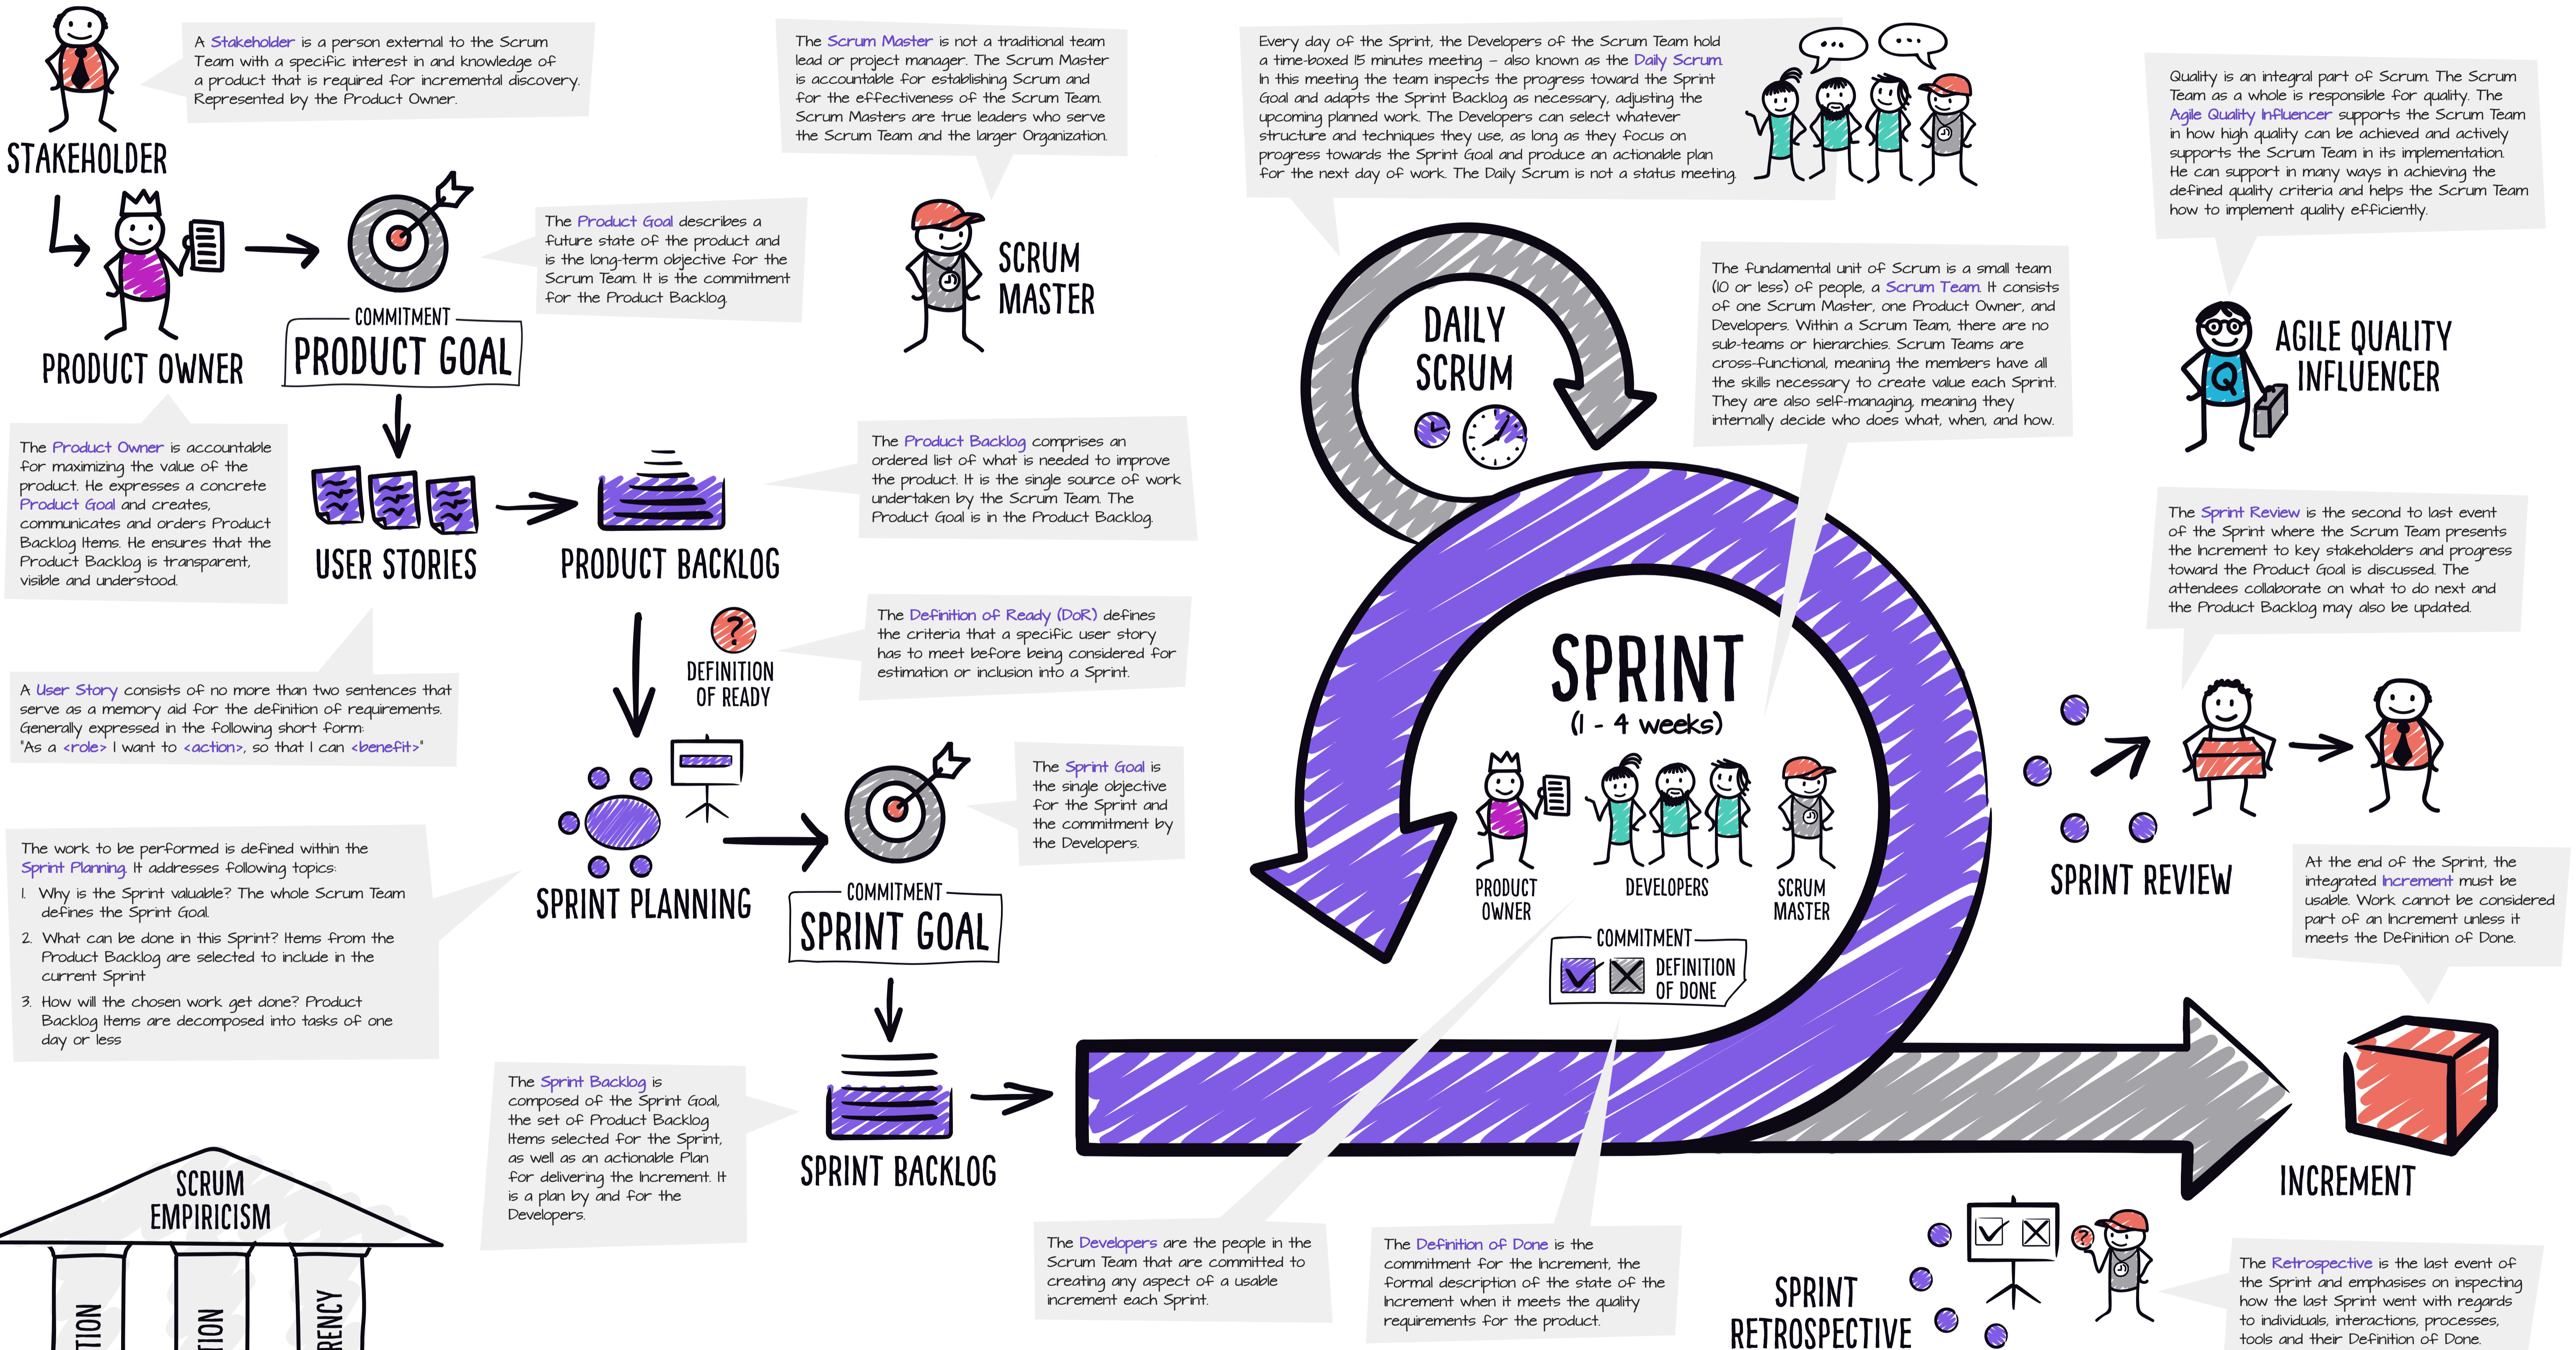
STAKEHOLDER

A Stakeholder is a person external to the Scrum Team with a specific interest in and knowledge of a product that is required for incremental discovery. Represented by the Product Owner.

PRODUCT OWNER

COMMITMENT
PRODUCT GOAL

The Product Goal describes a future state of the product and is the long-term objective for the Scrum Team. It is the commitment for the Product Backlog.

The Scrum Master is not a traditional team lead or project manager. The Scrum Master is accountable for establishing Scrum and for the effectiveness of the Scrum Team. Scrum Masters are true leaders who serve the Scrum Team and the larger Organization.

SCRUM MASTER

Every day of the Sprint, the Developers of the Scrum Team hold a time-boxed 15 minutes meeting – also known as the Daily Scrum. In this meeting the team inspects the progress toward the Sprint Goal and adapts the Sprint Backlog as necessary, adjusting the upcoming planned work. The Developers can select whatever structure and techniques they use, as long as they focus on progress towards the Sprint Goal and produce an actionable plan for the next day of work. The Daily Scrum is not a status meeting.

Quality is an integral part of Scrum. The Scrum Team as a whole is responsible for quality. The Agile Quality Influencer supports the Scrum Team in how high quality can be achieved and actively supports the Scrum Team in its implementation. He can support in many ways in achieving the defined quality criteria and helps the Scrum Team how to implement quality efficiently.

AGILE QUALITY INFLUENCER

DAILY SCRUM

The fundamental unit of Scrum is a small team (10 or less) of people, a Scrum Team. It consists of one Scrum Master, one Product Owner, and Developers. Within a Scrum Team, there are no sub-teams or hierarchies. Scrum Teams are cross-functional, meaning the members have all the skills necessary to create value each Sprint. They are also self-managing, meaning they internally decide who does what, when, and how.

The Product Owner is accountable for maximizing the value of the product. He expresses a concrete Product Goal and creates, communicates and orders Product Backlog Items. He ensures that the Product Backlog is transparent, visible and understood.

USER STORIES

PRODUCT BACKLOG

The Product Backlog comprises an ordered list of what is needed to improve the product. It is the single source of work undertaken by the Scrum Team. The Product Goal is in the Product Backlog.

DEFINITION OF READY

The Definition of Ready (DoR) defines the criteria that a specific user story has to meet before being considered for estimation or inclusion into a Sprint.

The Sprint Review is the second to last event of the Sprint where the Scrum Team presents the Increment to key stakeholders and progress toward the Product Goal is discussed. The attendees collaborate on what to do next and the Product Backlog may also be updated.

A User Story consists of no more than two sentences that serve as a memory aid for the definition of requirements. Generally expressed in the following short form:
"As a <role> I want to <action>, so that I can <benefit>"

SPRINT
(1 - 4 weeks)

The Sprint Goal is the single objective for the Sprint and the commitment by the Developers.

PRODUCT OWNER
DEVELOPERS
SCRUM MASTER

COMMITMENT
DEFINITION OF DONE

SPRINT REVIEW

At the end of the Sprint, the integrated Increment must be usable. Work cannot be considered part of an Increment unless it meets the Definition of Done.

The work to be performed is defined within the Sprint Planning. It addresses following topics:
1. Why is the Sprint valuable? The whole Scrum Team defines the Sprint Goal.
2. What can be done in this Sprint? Items from the Product Backlog are selected to include in the current Sprint
3. How will the chosen work get done? Product Backlog Items are decomposed into tasks of one day or less

SPRINT PLANNING

COMMITMENT
SPRINT GOAL

The Sprint Backlog is composed of the Sprint Goal, the set of Product Backlog Items selected for the Sprint, as well as an actionable Plan for delivering the Increment. It is a plan by and for the Developers.

SPRINT BACKLOG

INCREMENT

SCRUM EMPIRICISM
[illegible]TION
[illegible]TION
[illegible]RENCY

The Developers are the people in the Scrum Team that are committed to creating any aspect of a usable increment each Sprint.

The Definition of Done is the commitment for the Increment, the formal description of the state of the Increment when it meets the quality requirements for the product.

SPRINT RETROSPECTIVE

The Retrospective is the last event of the Sprint and emphasises on inspecting how the last Sprint went with regards to individuals, interactions, processes, tools and their Definition of Done.